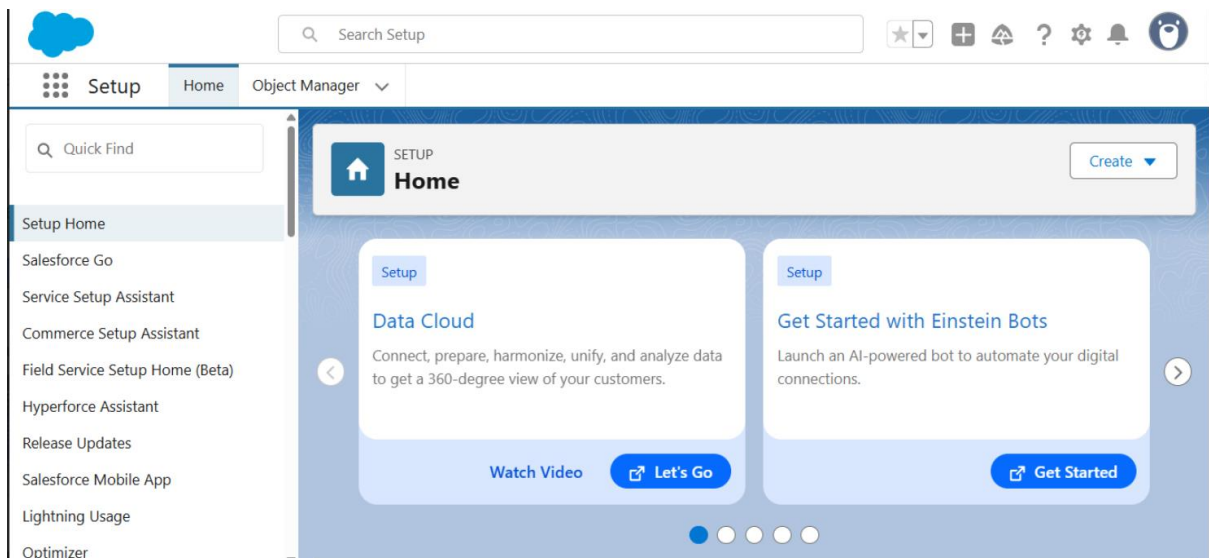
Search Setup

Setup Home Object Manager

Quick Find

Setup Home
Salesforce Go
Service Setup Assistant
Commerce Setup Assistant
Field Service Setup Home (Beta)
Hyperforce Assistant
Release Updates
Salesforce Mobile App
Lightning Usage
Optimizer

SETUP
Home

Create

Setup
Data Cloud
Connect, prepare, harmonize, unify, and analyze data to get a 360-degree view of your customers.
Watch Video
Let's Go

Setup
Get Started with Einstein Bots
Launch an AI-powered bot to automate your digital connections.
Get Started